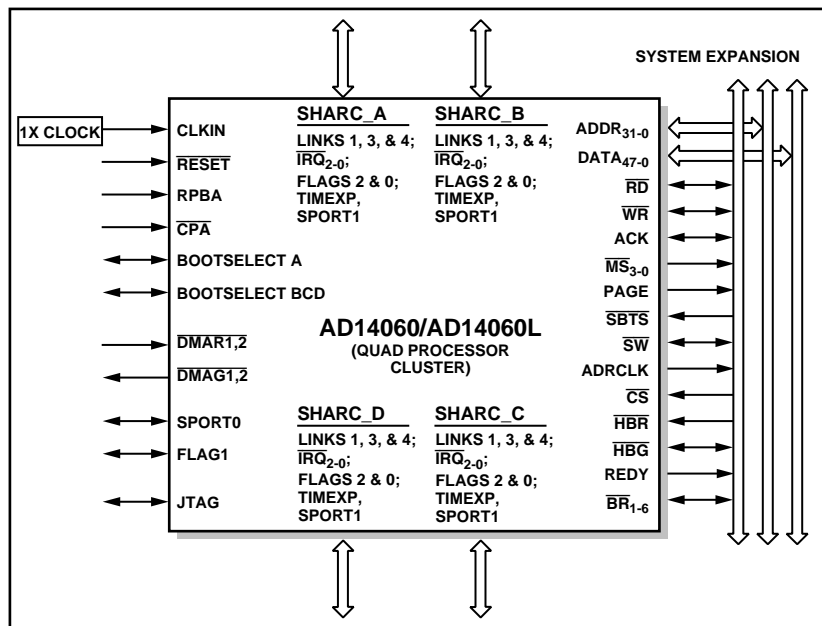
SYSTEM EXPANSION

1X CLOCK

CLKIN

$\overline{RESET}$

RPBA

$\overline{CPA}$

BOOTSELECT A

BOOTSELECT BCD

$\overline{DMAR1,2}$

$\overline{DMAG1,2}$

SPORT0

FLAG1

JTAG

SHARC_A

LINKS 1, 3, & 4; $\overline{IRQ}_{2-0}$; FLAGS 2 & 0; TIMEXP, SPORT1

SHARC_B

LINKS 1, 3, & 4; $\overline{IRQ}_{2-0}$; FLAGS 2 & 0; TIMEXP, SPORT1

AD14060/AD14060L

(QUAD PROCESSOR CLUSTER)

SHARC_D

LINKS 1, 3, & 4; $\overline{IRQ}_{2-0}$; FLAGS 2 & 0; TIMEXP, SPORT1

SHARC_C

LINKS 1, 3, & 4; $\overline{IRQ}_{2-0}$; FLAGS 2 & 0; TIMEXP, SPORT1

$ADDR_{31-0}$

$DATA_{47-0}$

$\overline{RD}$

$\overline{WR}$

ACK

$\overline{MS}_{3-0}$

PAGE

$\overline{SBTS}$

$\overline{SW}$

ADRCLK

$\overline{CS}$

$\overline{HBR}$

$\overline{HBG}$

REDY

$\overline{BR}_{1-6}$